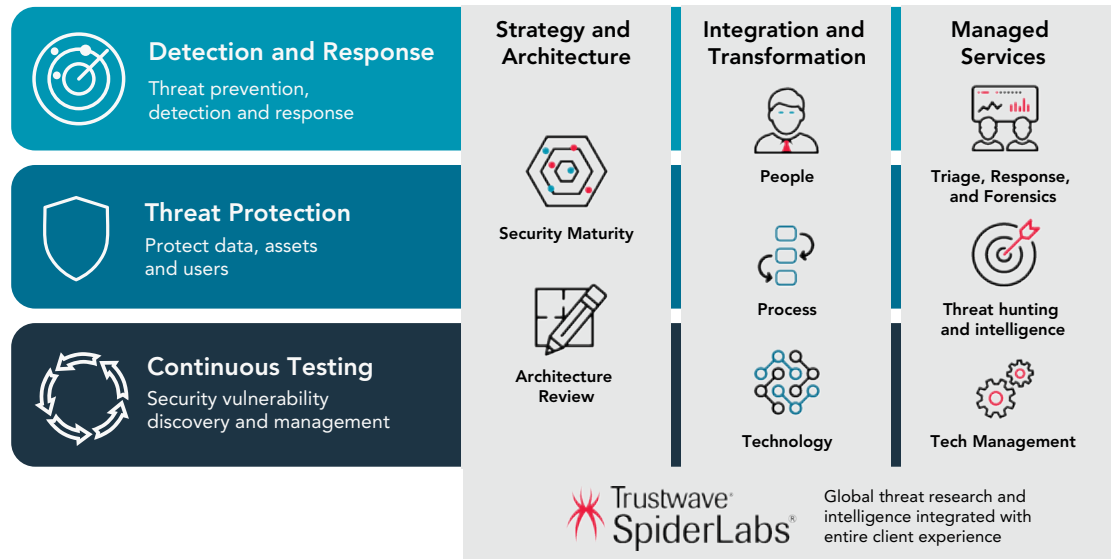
Detection and Response
Threat prevention, detection and response

Threat Protection
Protect data, assets and users

Continuous Testing
Security vulnerability discovery and management

Strategy and Architecture

Security Maturity

Architecture Review

Integration and Transformation

People

Process

Technology

Managed Services

Triage, Response, and Forensics

Threat hunting and intelligence

Tech Management

Trustwave® SpiderLabs®

Global threat research and intelligence integrated with entire client experience